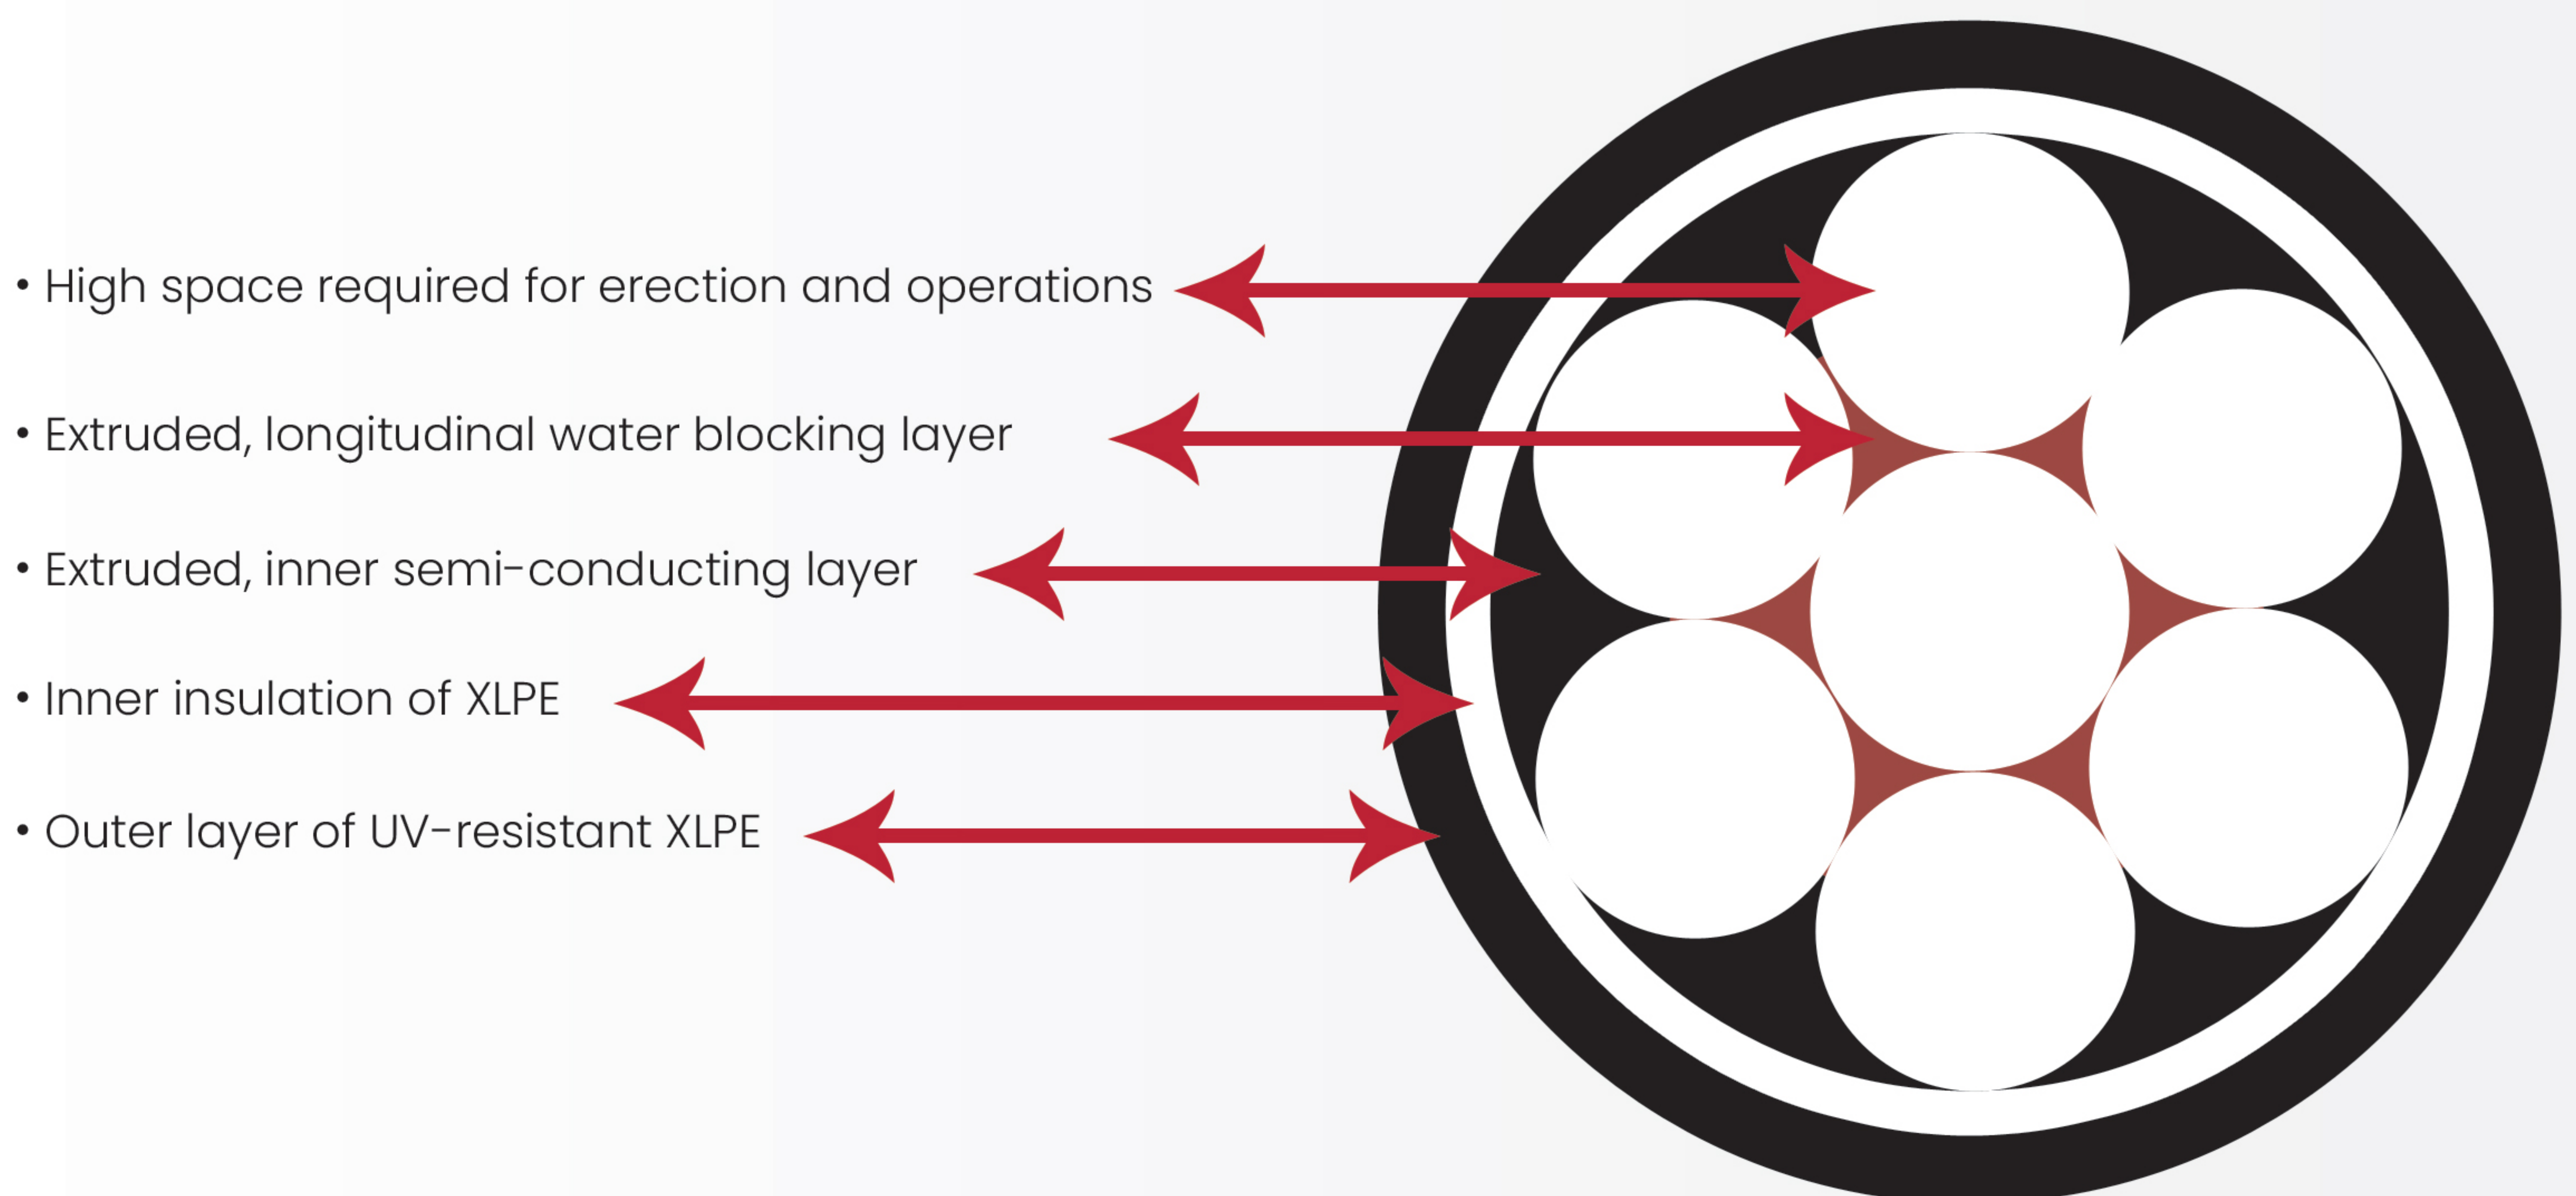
• High space required for erection and operations

• Extruded, longitudinal water blocking layer

• Extruded, inner semi-conducting layer

• Inner insulation of XLPE

• Outer layer of UV-resistant XLPE